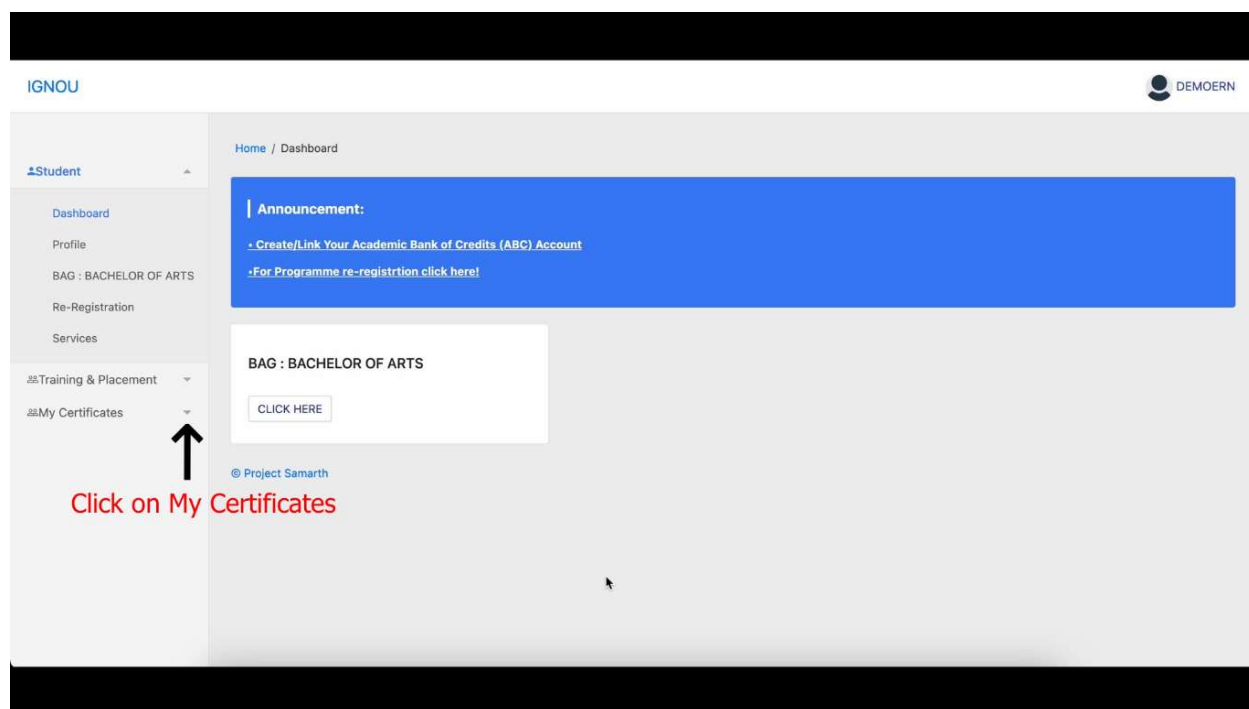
IGNOU

DEMOERN

Student

Dashboard

Profile

BAG : BACHELOR OF ARTS

Re-Registration

Services

Training & Placement

My Certificates

Click on My Certificates

Home / Dashboard

Announcement:

• Create/Link Your Academic Bank of Credits (ABC) Account

•For Programme re-registrtion click here!

BAG : BACHELOR OF ARTS

CLICK HERE

© Project Samarth